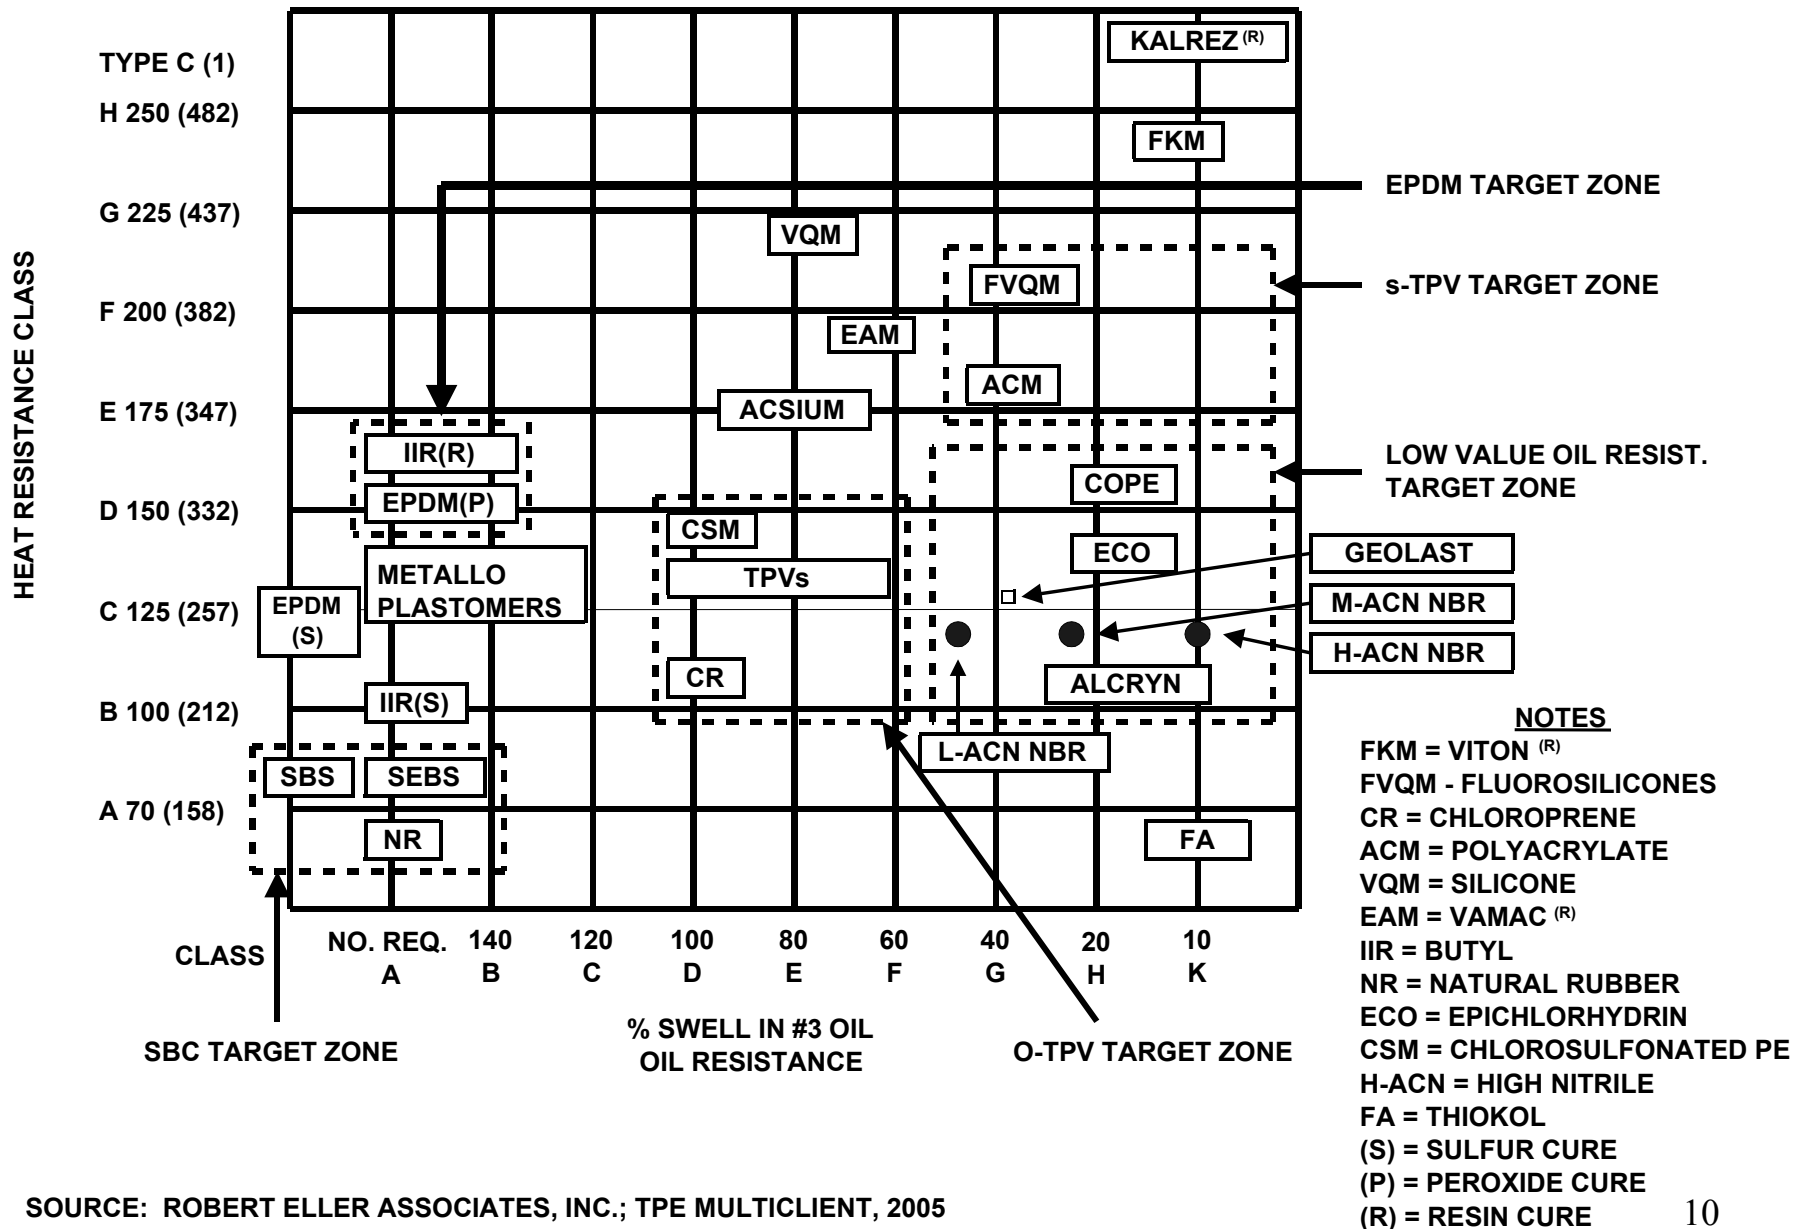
HEAT RESISTANCE CLASS

TYPE C (1)
H 250 (482)
G 225 (437)
F 200 (382)
E 175 (347)
D 150 (332)
C 125 (257)
B 100 (212)
A 70 (158)

KALREZ $^{(R)}$
FKM
EPDM TARGET ZONE
VQM
FVQM
s-TPV TARGET ZONE
EAM
ACM
ACSIUM
IIR(R)
EPDM(P)
COPE
LOW VALUE OIL RESIST. TARGET ZONE
CSM
ECO
GEOLAST
METALLO PLASTOMERS
TPVs
EPDM (S)
M-ACN NBR
H-ACN NBR
CR
ALCRYN
IIR(S)
L-ACN NBR
SBS
SEBS
NR
FA

CLASS
NO. REQ. A
140 B
120 C
100 D
80 E
60 F
40 G
20 H
10 K

% SWELL IN #3 OIL
OIL RESISTANCE

SBC TARGET ZONE
O-TPV TARGET ZONE

NOTES
FKM = VITON $^{(R)}$
FVQM - FLUOROSILICONES
CR = CHLOROPRENE
ACM = POLYACRYLATE
VQM = SILICONE
EAM = VAMAC $^{(R)}$
IIR = BUTYL
NR = NATURAL RUBBER
ECO = EPICHLORHYDRIN
CSM = CHLOROSULFONATED PE
H-ACN = HIGH NITRILE
FA = THIOKOL
(S) = SULFUR CURE
(P) = PEROXIDE CURE
(R) = RESIN CURE

SOURCE: ROBERT ELLER ASSOCIATES, INC.; TPE MULTICLIENT, 2005

10